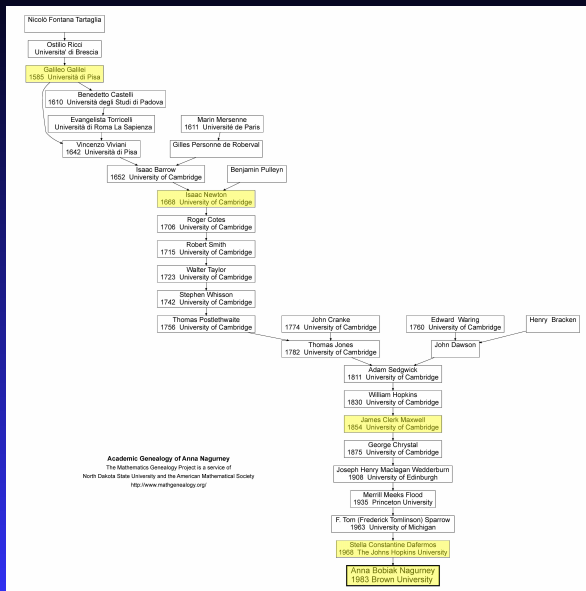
Nicolò Fontana Tartaglia

Ostilio Ricci
Universita' di Brescia

Galileo Galilei
1585 Università di Pisa

Benedetto Castelli
1610 Università degli Studi di Padova

Evangelista Torricelli
Università di Roma La Sapienza

Marin Mersenne
1611 Université de Paris

Gilles Personne de Roberval

Vincenzo Viviani
1642 Università di Pisa

Isaac Barrow
1652 University of Cambridge

Benjamin Pulleyn

Isaac Newton
1668 University of Cambridge

Roger Cotes
1706 University of Cambridge

Robert Smith
1715 University of Cambridge

Walter Taylor
1723 University of Cambridge

Stephen Whisson
1742 University of Cambridge

Thomas Postlethwaite
1756 University of Cambridge

John Cranke
1774 University of Cambridge

Edward Waring
1760 University of Cambridge

Henry Bracken

Thomas Jones
1782 University of Cambridge

John Dawson

Adam Sedgwick
1811 University of Cambridge

William Hopkins
1830 University of Cambridge

James Clerk Maxwell
1854 University of Cambridge

George Chrystal
1875 University of Cambridge

Joseph Henry Maclagan Wedderburn
1908 University of Edinburgh

Merrill Meeks Flood
1935 Princeton University

F. Tom (Frederick Tomlinson) Sparrow
1963 University of Michigan

Stella Constantine Dafermos
1968 The Johns Hopkins University

Anna Bobiak Nagurney
1983 Brown University

Academic Genealogy of Anna Nagurney
The Mathematics Genealogy Project is a service of
North Dakota State University and the American Mathematical Society
http://www.mathgenealogy.org/